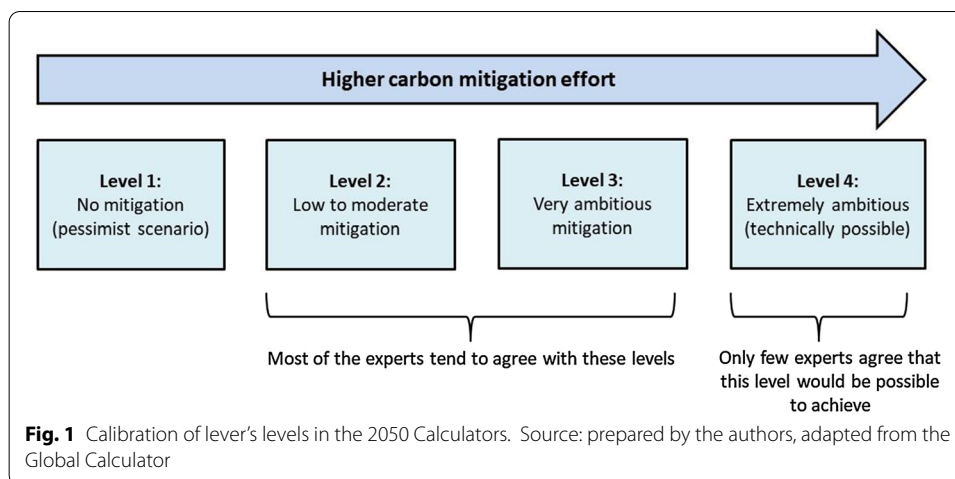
Higher carbon mitigation effort

Level 1:
No mitigation
(pessimist scenario)

Level 2:
Low to moderate mitigation

Level 3:
Very ambitious mitigation

Level 4:
Extremely ambitious
(technically possible)

Most of the experts tend to agree with these levels

Only few experts agree that this level would be possible to achieve

**Fig. 1** Calibration of lever's levels in the 2050 Calculators. Source: prepared by the authors, adapted from the Global Calculator